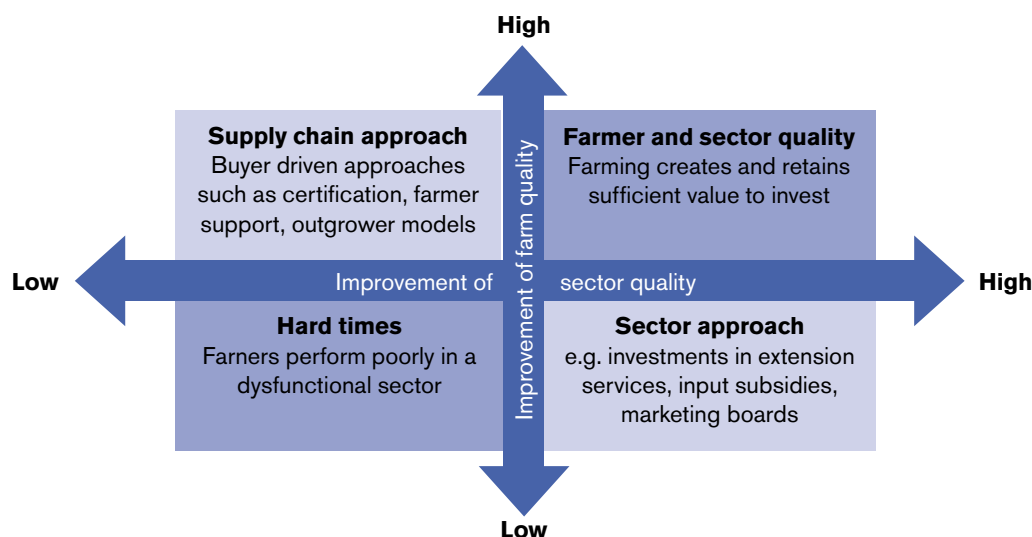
High

Supply chain approach
Buyer driven approaches such as certification, farmer support, outgrower models

Farmer and sector quality
Farming creates and retains sufficient value to invest

Low

Improvement of sector quality

High

Improvement of farm quality

Hard times
Farners perform poorly in a dysfunctional sector

Sector approach
e.g. investments in extension services, input subsidies, marketing boards

Low